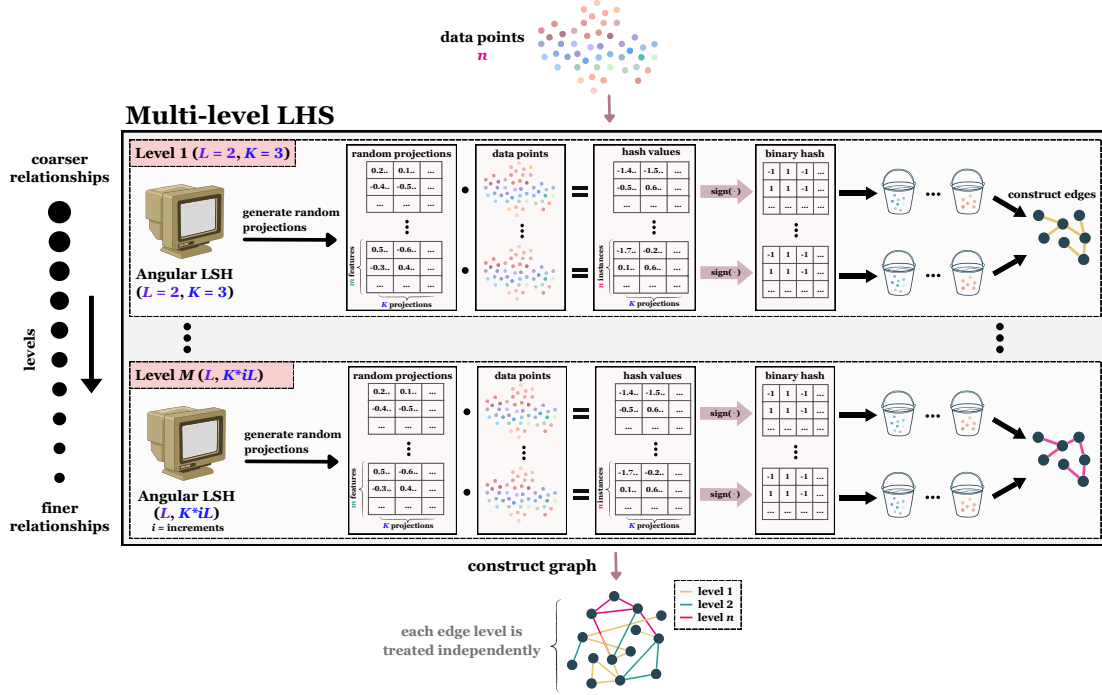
data points
$n$

Multi-level LHS

coarser relationships

levels

finer relationships

Level 1 ($L = 2$, $K = 3$)

Angular LSH ($L = 2$, $K = 3$)

generate random projections

random projections

| 0.2.. | 0.1.. | ... |
|---|---|---|
| -0.4.. | -0.5.. | ... |
| ... | ... | ... |

| 0.5.. | -0.6.. | ... |
|---|---|---|
| -0.3.. | 0.4.. | ... |
| ... | ... | ... |

$m$ features

$K$ projections

data points

hash values

| -1.4.. | -1.5.. | ... |
|---|---|---|
| -0.5.. | 0.6.. | ... |
| ... | ... | ... |

| -1.7.. | -0.2.. | ... |
|---|---|---|
| 0.1.. | 0.6.. | ... |
| ... | ... | ... |

$n$ instances

$K$ projections

sign(·)

sign(·)

binary hash

| -1 | 1 | -1 | ... |
|---|---|---|---|
| 1 | 1 | -1 | ... |
| ... | ... | ... | ... |

| -1 | 1 | -1 | ... |
|---|---|---|---|
| 1 | 1 | -1 | ... |
| ... | ... | ... | ... |

construct edges

Level $M$ ($L$, $K*iL$)

Angular LSH ($L$, $K*iL$)
$i$ = increments

generate random projections

random projections

| 0.2.. | 0.1.. | ... |
|---|---|---|
| -0.4.. | -0.5.. | ... |
| ... | ... | ... |

| 0.5.. | -0.6.. | ... |
|---|---|---|
| -0.3.. | 0.4.. | ... |
| ... | ... | ... |

$m$ features

$K$ projections

data points

hash values

| -1.4.. | -1.5.. | ... |
|---|---|---|
| -0.5.. | 0.6.. | ... |
| ... | ... | ... |

| -1.7.. | -0.2.. | ... |
|---|---|---|
| 0.1.. | 0.6.. | ... |
| ... | ... | ... |

$n$ instances

$K$ projections

sign(·)

sign(·)

binary hash

| -1 | 1 | -1 | ... |
|---|---|---|---|
| 1 | 1 | -1 | ... |
| ... | ... | ... | ... |

| -1 | 1 | -1 | ... |
|---|---|---|---|
| 1 | 1 | -1 | ... |
| ... | ... | ... | ... |

construct graph

level 1
level 2
level $n$

each edge level is treated independently